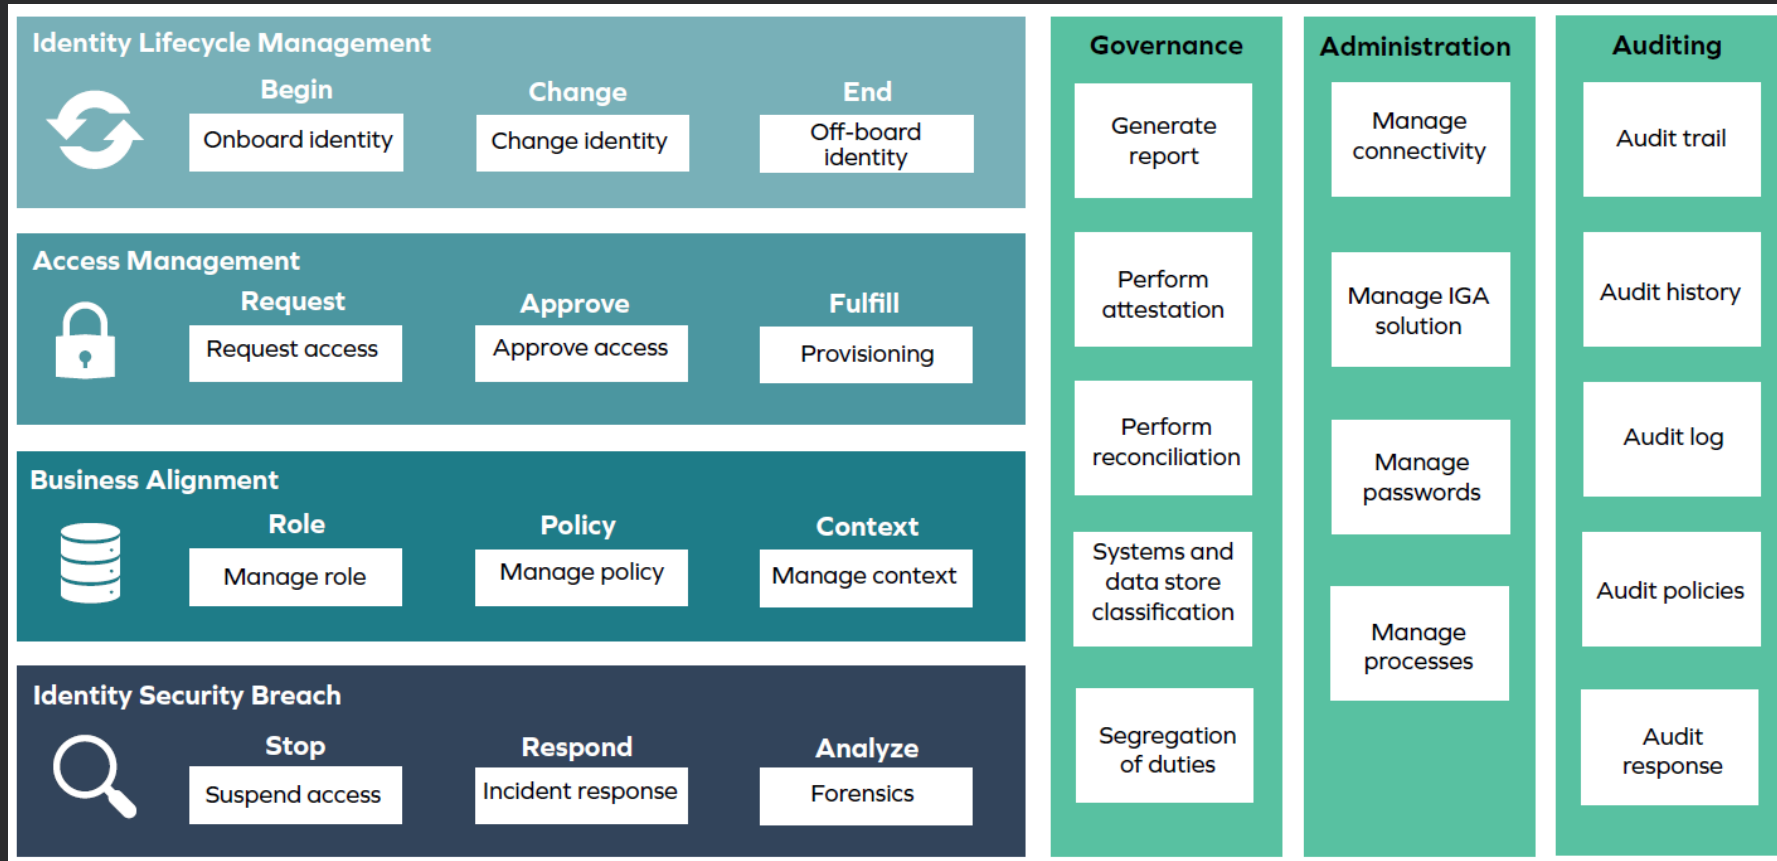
Identity Lifecycle Management

Begin
Onboard identity

Change
Change identity

End
Off-board identity

Access Management

Request
Request access

Approve
Approve access

Fulfill
Provisioning

Business Alignment

Role
Manage role

Policy
Manage policy

Context
Manage context

Identity Security Breach

Stop
Suspend access

Respond
Incident response

Analyze
Forensics

Governance

Generate report

Perform attestation

Perform reconciliation

Systems and data store classification

Segregation of duties

Administration

Manage connectivity

Manage IGA solution

Manage passwords

Manage processes

Auditing

Audit trail

Audit history

Audit log

Audit policies

Audit response